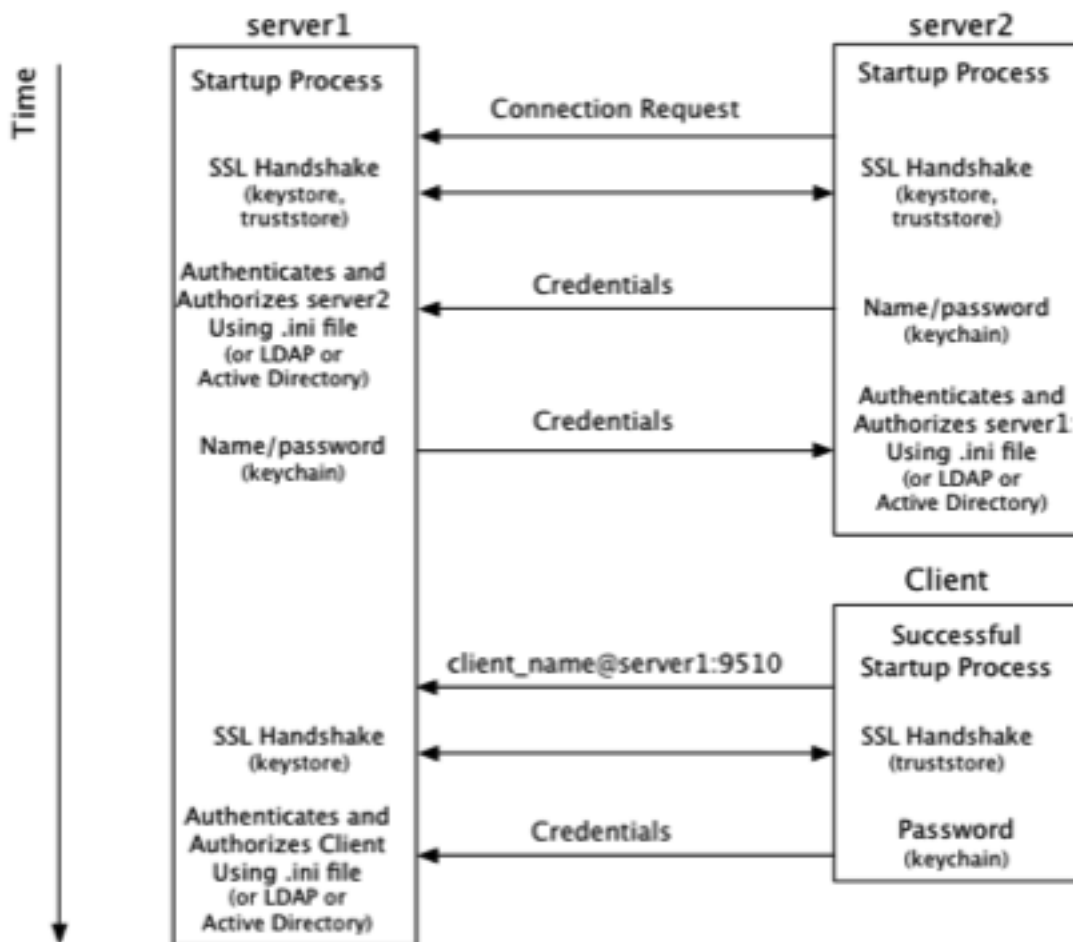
Time

server1

Startup Process

SSL Handshake (keystore, truststore)

Authenticates and Authorizes server2 Using .ini file (or LDAP or Active Directory)

Name/password (keychain)

SSL Handshake (keystore)

Authenticates and Authorizes Client Using .ini file (or LDAP or Active Directory)

Connection Request

Credentials

Credentials

client_name@server1:9510

Credentials

server2

Startup Process

SSL Handshake (keystore, truststore)

Name/password (keychain)

Authenticates and Authorizes server1 Using .ini file (or LDAP or Active Directory)

Client

Successful Startup Process

SSL Handshake (truststore)

Password (keychain)